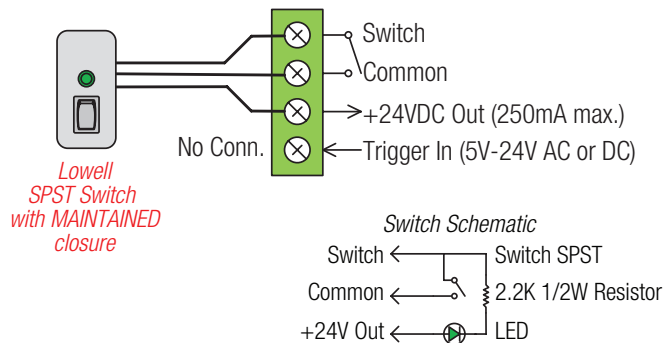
Switch

Common

+24VDC Out (250mA max.)

No Conn.

Trigger In (5V-24V AC or DC)

Lowell SPST Switch with MAINTAINED closure

Switch Schematic

Switch

Switch SPST

Common

2.2K 1/2W Resistor

+24V Out

LED